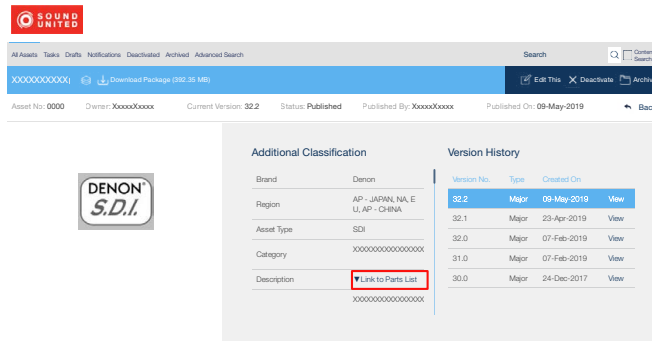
SOUND UNITED

All Assets Tasks Drafts Notifications Deactivated Archived Advanced Search

Search

Content Search

XXXXXXXXXX( Download Package (392.35 MB)

Edit This Deactivate Archive

Asset No: 0000 Owner: XxxxxXxxxx Current Version: 32.2 Status: Published Published By: XxxxxXxxxx Published On: 09-May-2019 Back

DENON S.D.I.

Additional Classification

| Brand | Denon |
|---|---|
| Region | AP - JAPAN, NA, EU, AP - CHINA |
| Asset Type | SDI |
| Category | XXXXXXXXXXXXXXXX |
| Description | ▼Link to Parts List |
| | XXXXXXXXXXXXXXXX |

Version History

| Version No. | Type | Created On | |
|---|---|---|---|
| 32.2 | Major | 09-May-2019 | View |
| 32.1 | Major | 23-Apr-2019 | View |
| 32.0 | Major | 07-Feb-2019 | View |
| 31.0 | Major | 07-Feb-2019 | View |
| 30.0 | Major | 24-Dec-2017 | View |